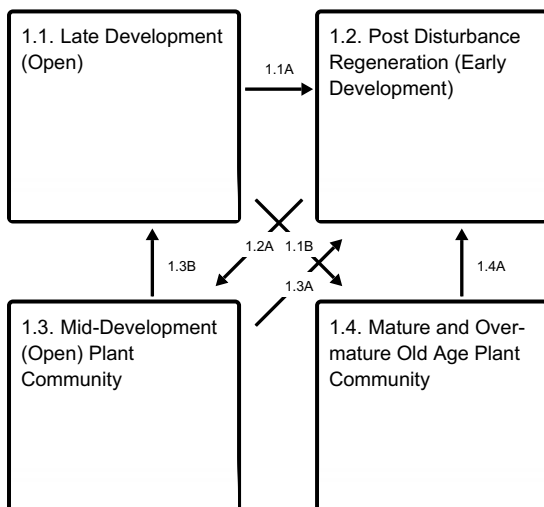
1.1. Late Development (Open)

1.1A

1.2. Post Disturbance Regeneration (Early Development)

1.2A 1.1B

1.3B

1.3A

1.4A

1.3. Mid-Development (Open) Plant Community

1.4. Mature and Over-mature Old Age Plant Community